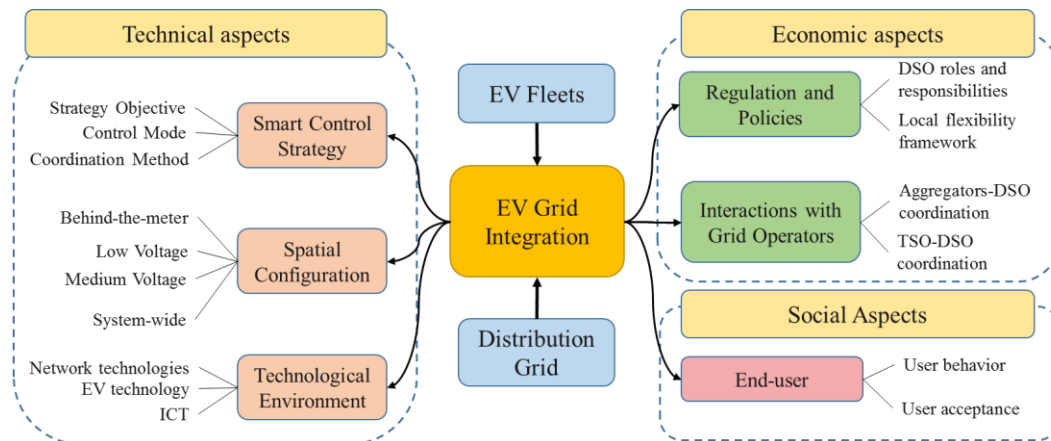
Technical aspects

Strategy Objective
Control Mode
Coordination Method

Smart Control Strategy

Behind-the-meter
Low Voltage
Medium Voltage
System-wide

Spatial Configuration

Network technologies
EV technology
ICT

Technological Environment

EV Fleets

EV Grid Integration

Distribution Grid

Economic aspects

Regulation and Policies

DSO roles and responsibilities
Local flexibility framework

Interactions with Grid Operators

Aggregators-DSO coordination
TSO-DSO coordination

Social Aspects

End-user

User behavior
User acceptance